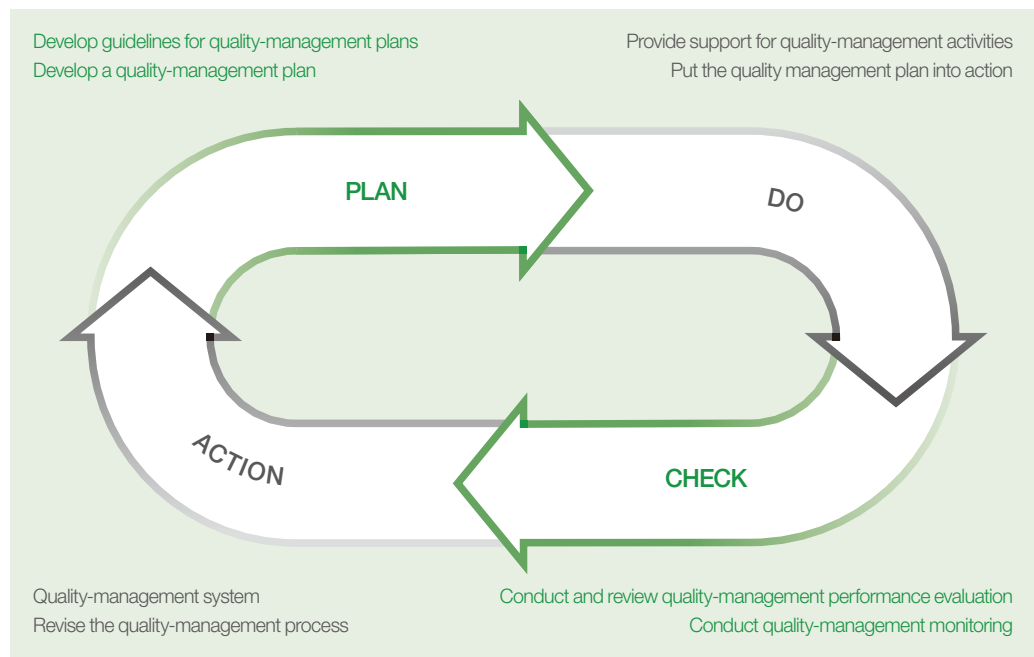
Develop guidelines for quality-management plans
Develop a quality-management plan

Provide support for quality-management activities
Put the quality management plan into action

PLAN

DO

ACTION

CHECK

Quality-management system
Revise the quality-management process

Conduct and review quality-management performance evaluation
Conduct quality-management monitoring